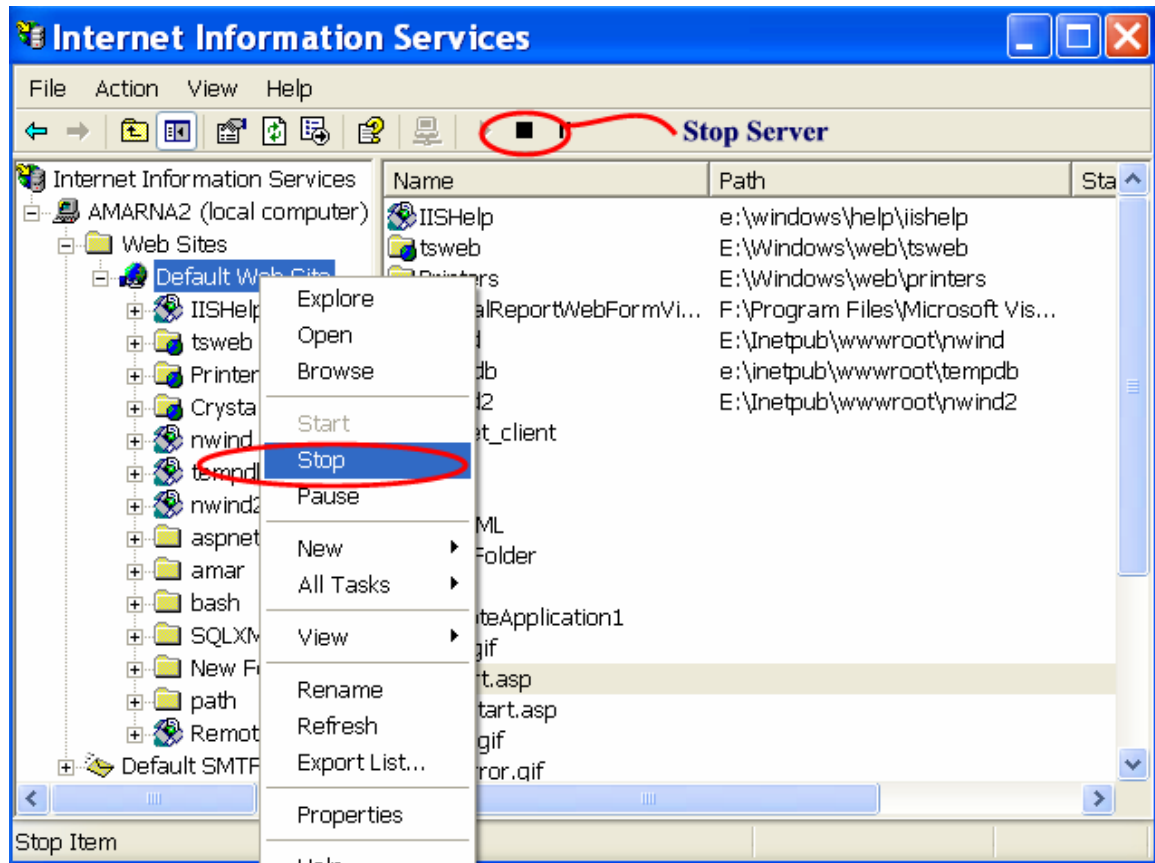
Internet Information Services

File Action View Help

Stop Server

Internet Information Services
AMARNA2 (local computer)
Web Sites
Default Web Site
IISHelp
tsweb
Printer
Crysta
nwind
tempd
nwind2
aspnet
amar
bash
SQLXM
New F
path
Remot
Default SMTP

| Name | Path | Sta |
|---|---|---|
| IISHelp | e:\windows\help\iishelp | |
| tsweb | E:\Windows\web\tsweb | |
| Printers | E:\Windows\web\printers | |
| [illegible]alReportWebFormVi... | F:\Program Files\Microsoft Vis... | |
| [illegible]d | E:\Inetpub\wwwroot\nwind | |
| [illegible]db | e:\inetpub\wwwroot\tempdb | |
| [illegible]2 | E:\Inetpub\wwwroot\nwind2 | |
| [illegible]et_client | | |
| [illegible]ML | | |
| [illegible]Folder | | |
| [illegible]teApplication1 | | |
| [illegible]gif | | |
| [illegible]rt.asp | | |
| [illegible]tart.asp | | |
| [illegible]gif | | |
| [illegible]ror.gif | | |

Explore
Open
Browse
Start
Stop
Pause
New
All Tasks
View
Rename
Refresh
Export List...
Properties
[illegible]

Stop Item